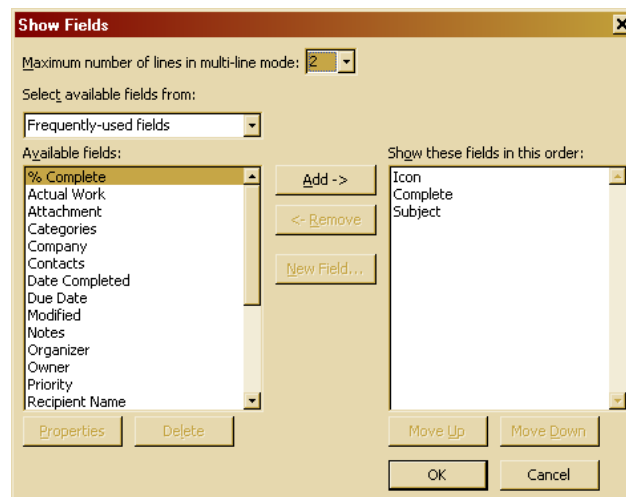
Show Fields

Maximum number of lines in multi-line mode: 2

Select available fields from:

Frequently-used fields

Available fields:

% Complete
Actual Work
Attachment
Categories
Company
Contacts
Date Completed
Due Date
Modified
Notes
Organizer
Owner
Priority
Recipient Name

Add ->

<- Remove

New Field...

Show these fields in this order:

Icon
Complete
Subject

Properties

Delete

Move Up

Move Down

OK

Cancel